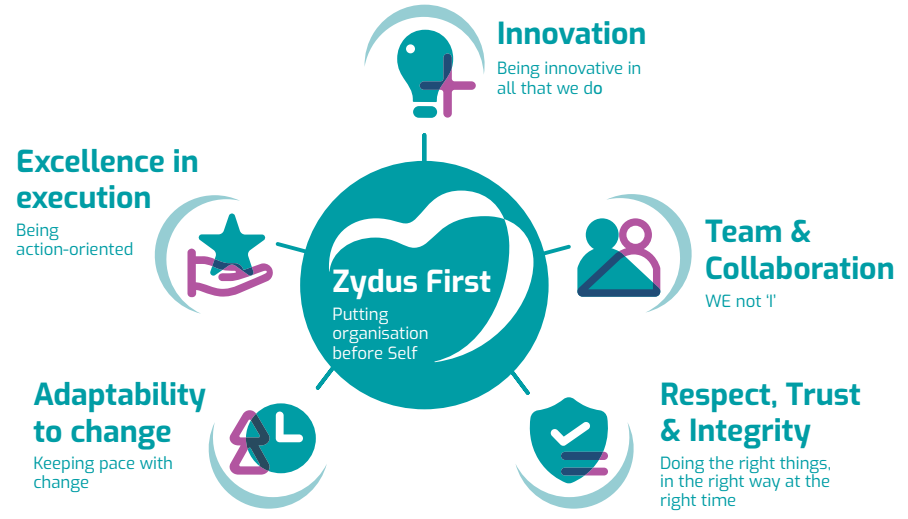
Innovation
Being innovative in all that we do

Excellence in execution
Being action-oriented

Zydus First
Putting organisation before Self

Team & Collaboration
WE not 'I'

Adaptability to change
Keeping pace with change

Respect, Trust & Integrity
Doing the right things, in the right way at the right time